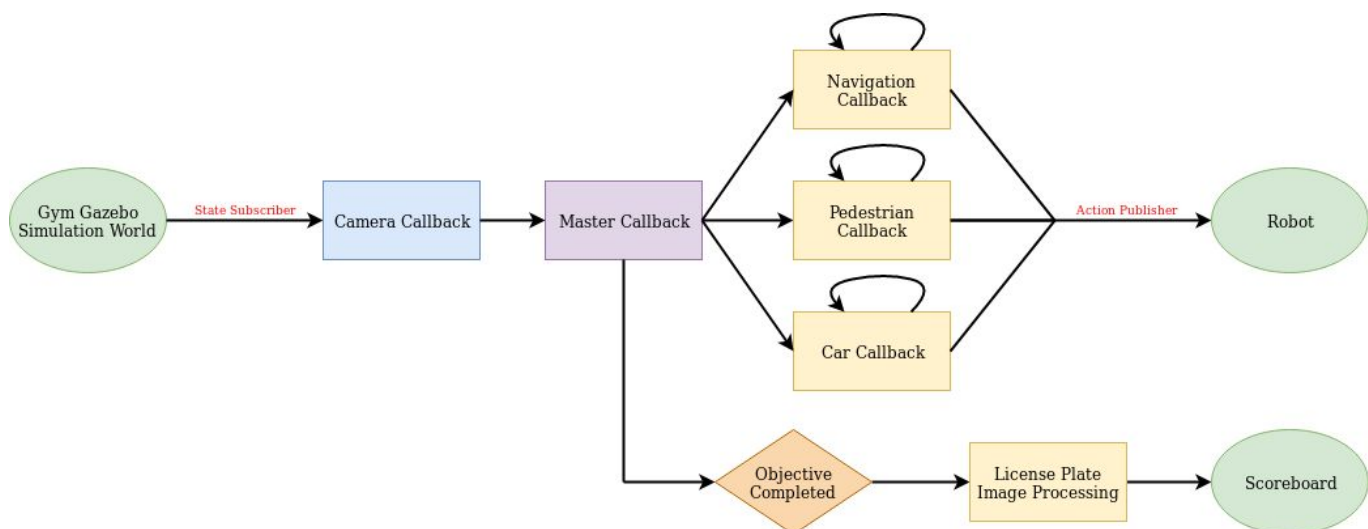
Gym Gazebo Simulation World

State Subscriber

Camera Callback

Master Callback

Navigation Callback

Pedestrian Callback

Car Callback

Action Publisher

Robot

Objective Completed

License Plate Image Processing

Scoreboard